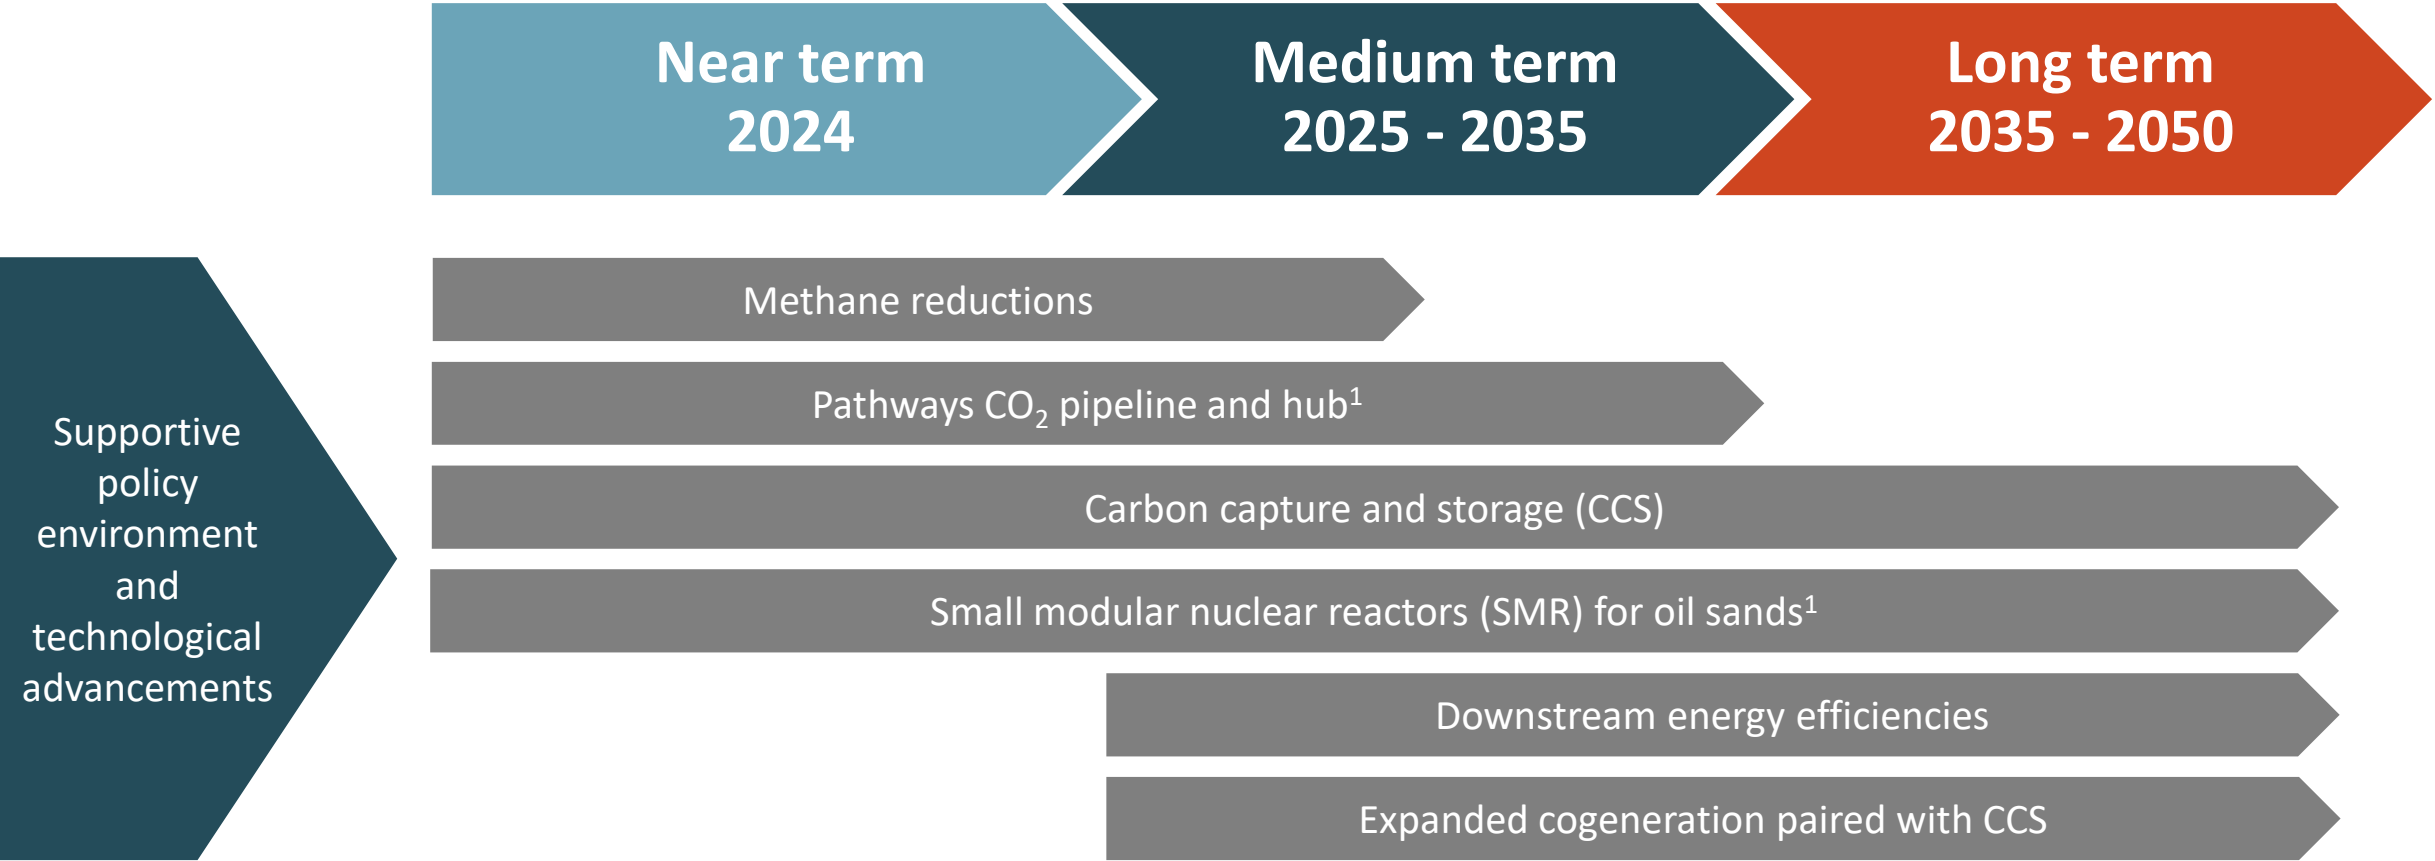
Near term
2024

Medium term
2025 - 2035

Long term
2035 - 2050

Supportive policy environment and technological advancements

Methane reductions

Pathways $CO_2$ pipeline and hub$^1$

Carbon capture and storage (CCS)

Small modular nuclear reactors (SMR) for oil sands$^1$

Downstream energy efficiencies

Expanded cogeneration paired with CCS